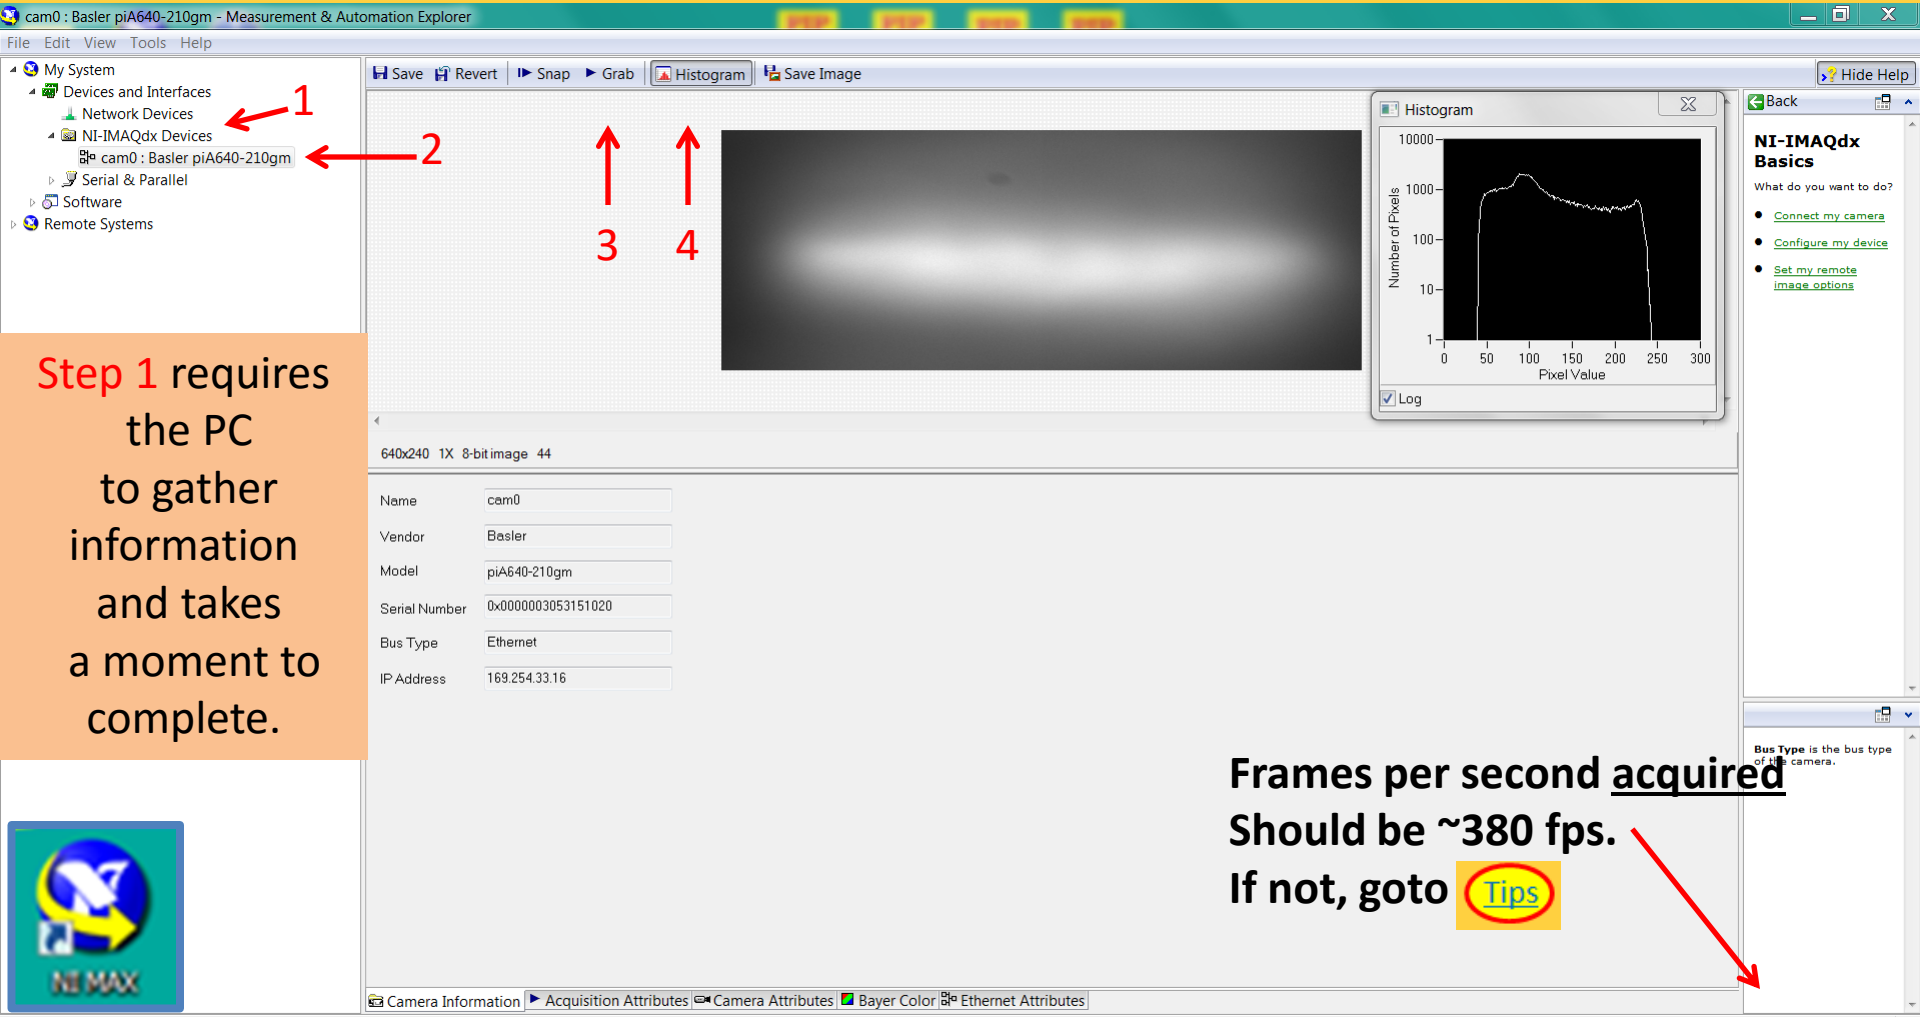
cam0 : Basler piA640-210gm - Measurement & Automation Explorer

File Edit View Tools Help

My System
Devices and Interfaces
Network Devices
NI-IMAQdx Devices
cam0 : Basler piA640-210gm
Serial & Parallel
Software
Remote Systems

1
2

Save Revert Snap Grab Histogram Save Image

Hide Help

3 4

Histogram

10000
1000
100
10
1
Number of Pixels
0 50 100 150 200 250 300
Pixel Value
Log

Back

NI-IMAQdx Basics

What do you want to do?

Connect my camera
Configure my device
Set my remote image options

Step 1 requires the PC to gather information and takes a moment to complete.

640x240 1X 8-bit image 44

| Name | cam0 |
|---|---|
| Vendor | Basler |
| Model | piA640-210gm |
| Serial Number | 0x0000003053151020 |
| Bus Type | Ethernet |
| IP Address | 169.254.33.16 |

Bus Type is the bus type of the camera.

Frames per second acquired
Should be ~380 fps.
If not, goto Tips

NI MAX

Camera Information Acquisition Attributes Camera Attributes Bayer Color Ethernet Attributes